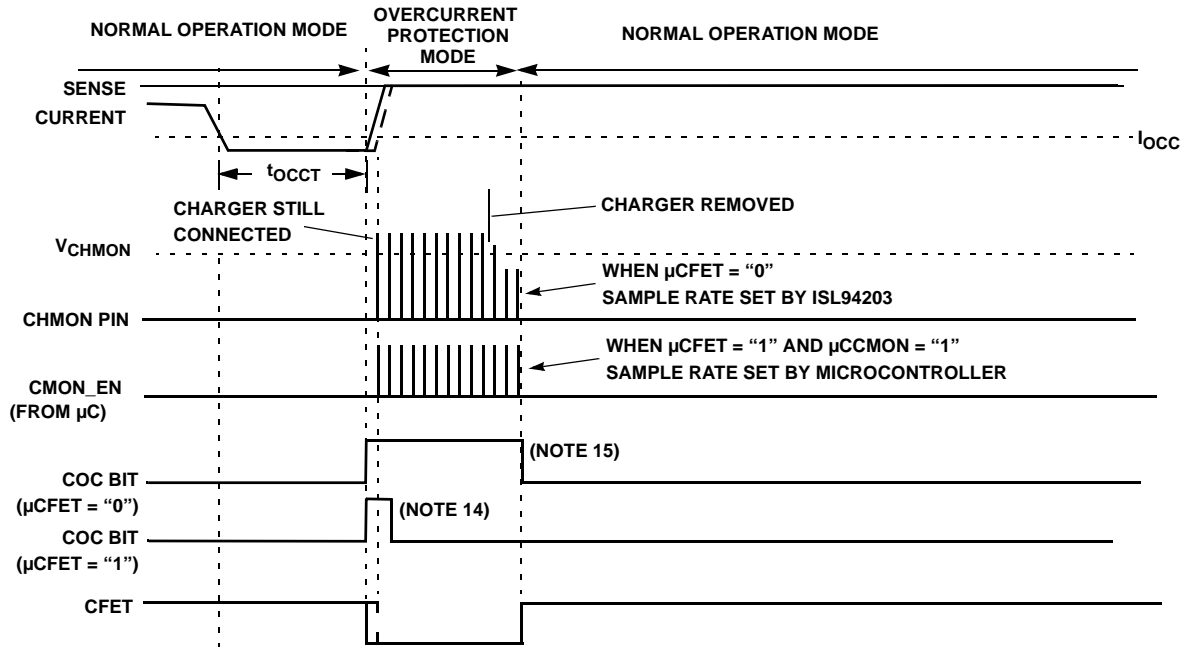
NORMAL OPERATION MODE

OVERCURRENT PROTECTION MODE

NORMAL OPERATION MODE

SENSE CURRENT

$I_{OCC}$

$t_{OCCT}$

CHARGER STILL CONNECTED

CHARGER REMOVED

$V_{CHMON}$

WHEN µCFET = “0” SAMPLE RATE SET BY ISL94203

CHMON PIN

WHEN µCFET = “1” AND µCCMON = “1” SAMPLE RATE SET BY MICROCONTROLLER

CMON_EN (FROM µC)

(NOTE 15)

COC BIT (µCFET = “0”)

(NOTE 14)

COC BIT (µCFET = “1”)

CFET